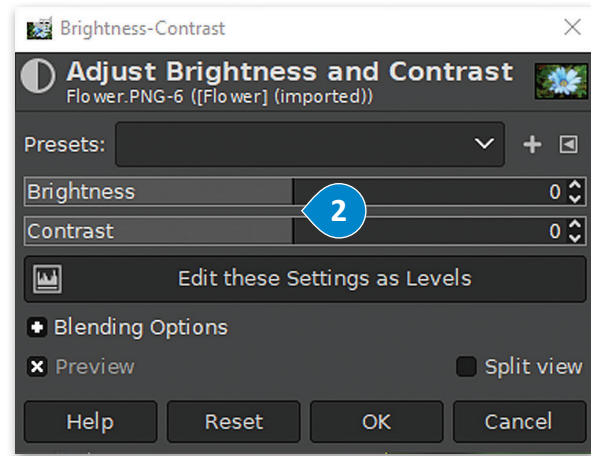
Brightness-Contrast

Adjust Brightness and Contrast
Flower.PNG-6 ([Flower] (imported))

Presets:

Brightness 0

2

Contrast 0

Edit these Settings as Levels

Blending Options

Preview

Split view

Help Reset OK Cancel